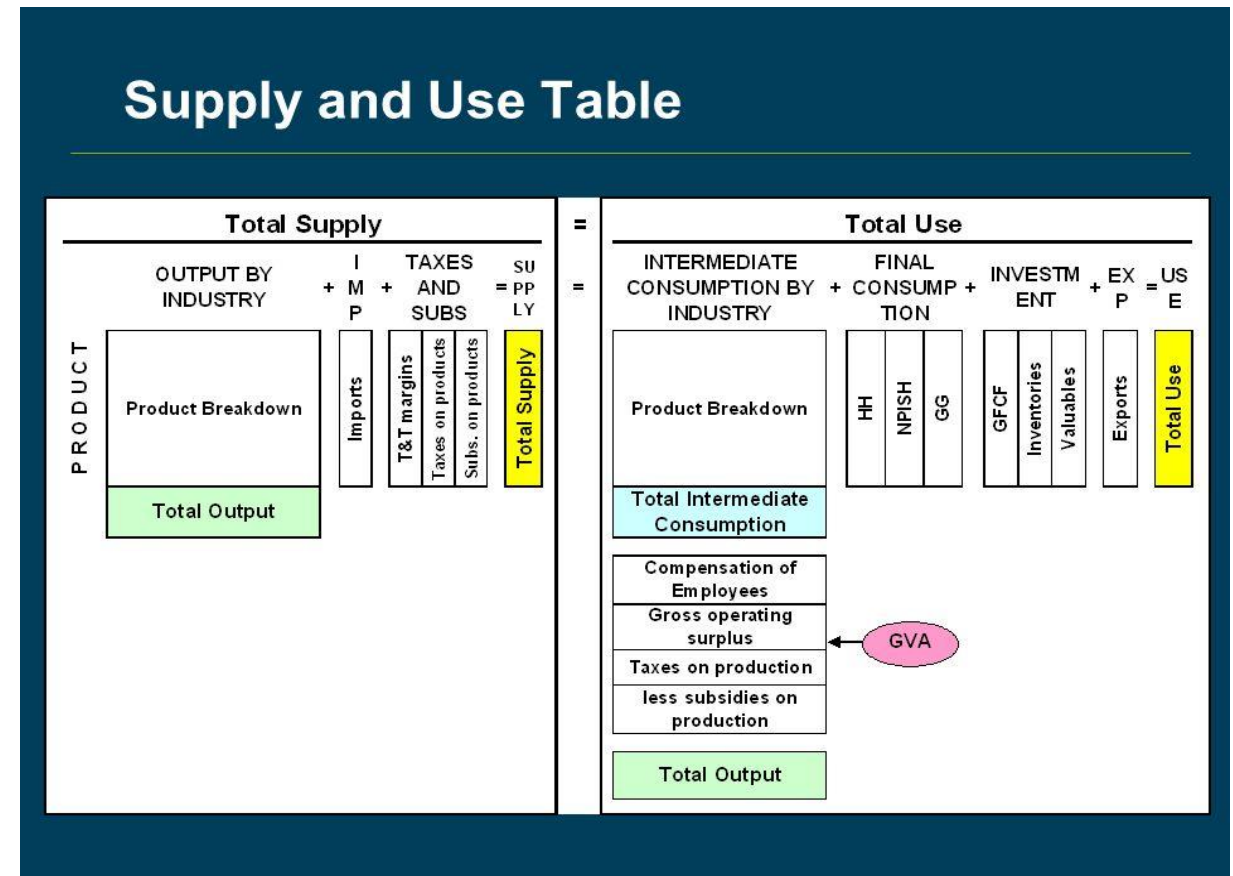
Supply and Use Table

Total Supply

OUTPUT BY INDUSTRY + IMP + TAXES AND SUBS = SUPPLY

PRODUCT

Product Breakdown

Imports

T&T margins

Taxes on products

Subs. on products

Total Supply

Total Output

=

=

Total Use

INTERMEDIATE CONSUMPTION BY INDUSTRY + FINAL CONSUMPTION + INVESTMENT + EXP = USE

Product Breakdown

HH

NPISH

GG

GFCF

Inventories

Valuables

Exports

Total Use

Total Intermediate Consumption

Compensation of Employees

Gross operating surplus

Taxes on production

less subsidies on production

GVA

Total Output